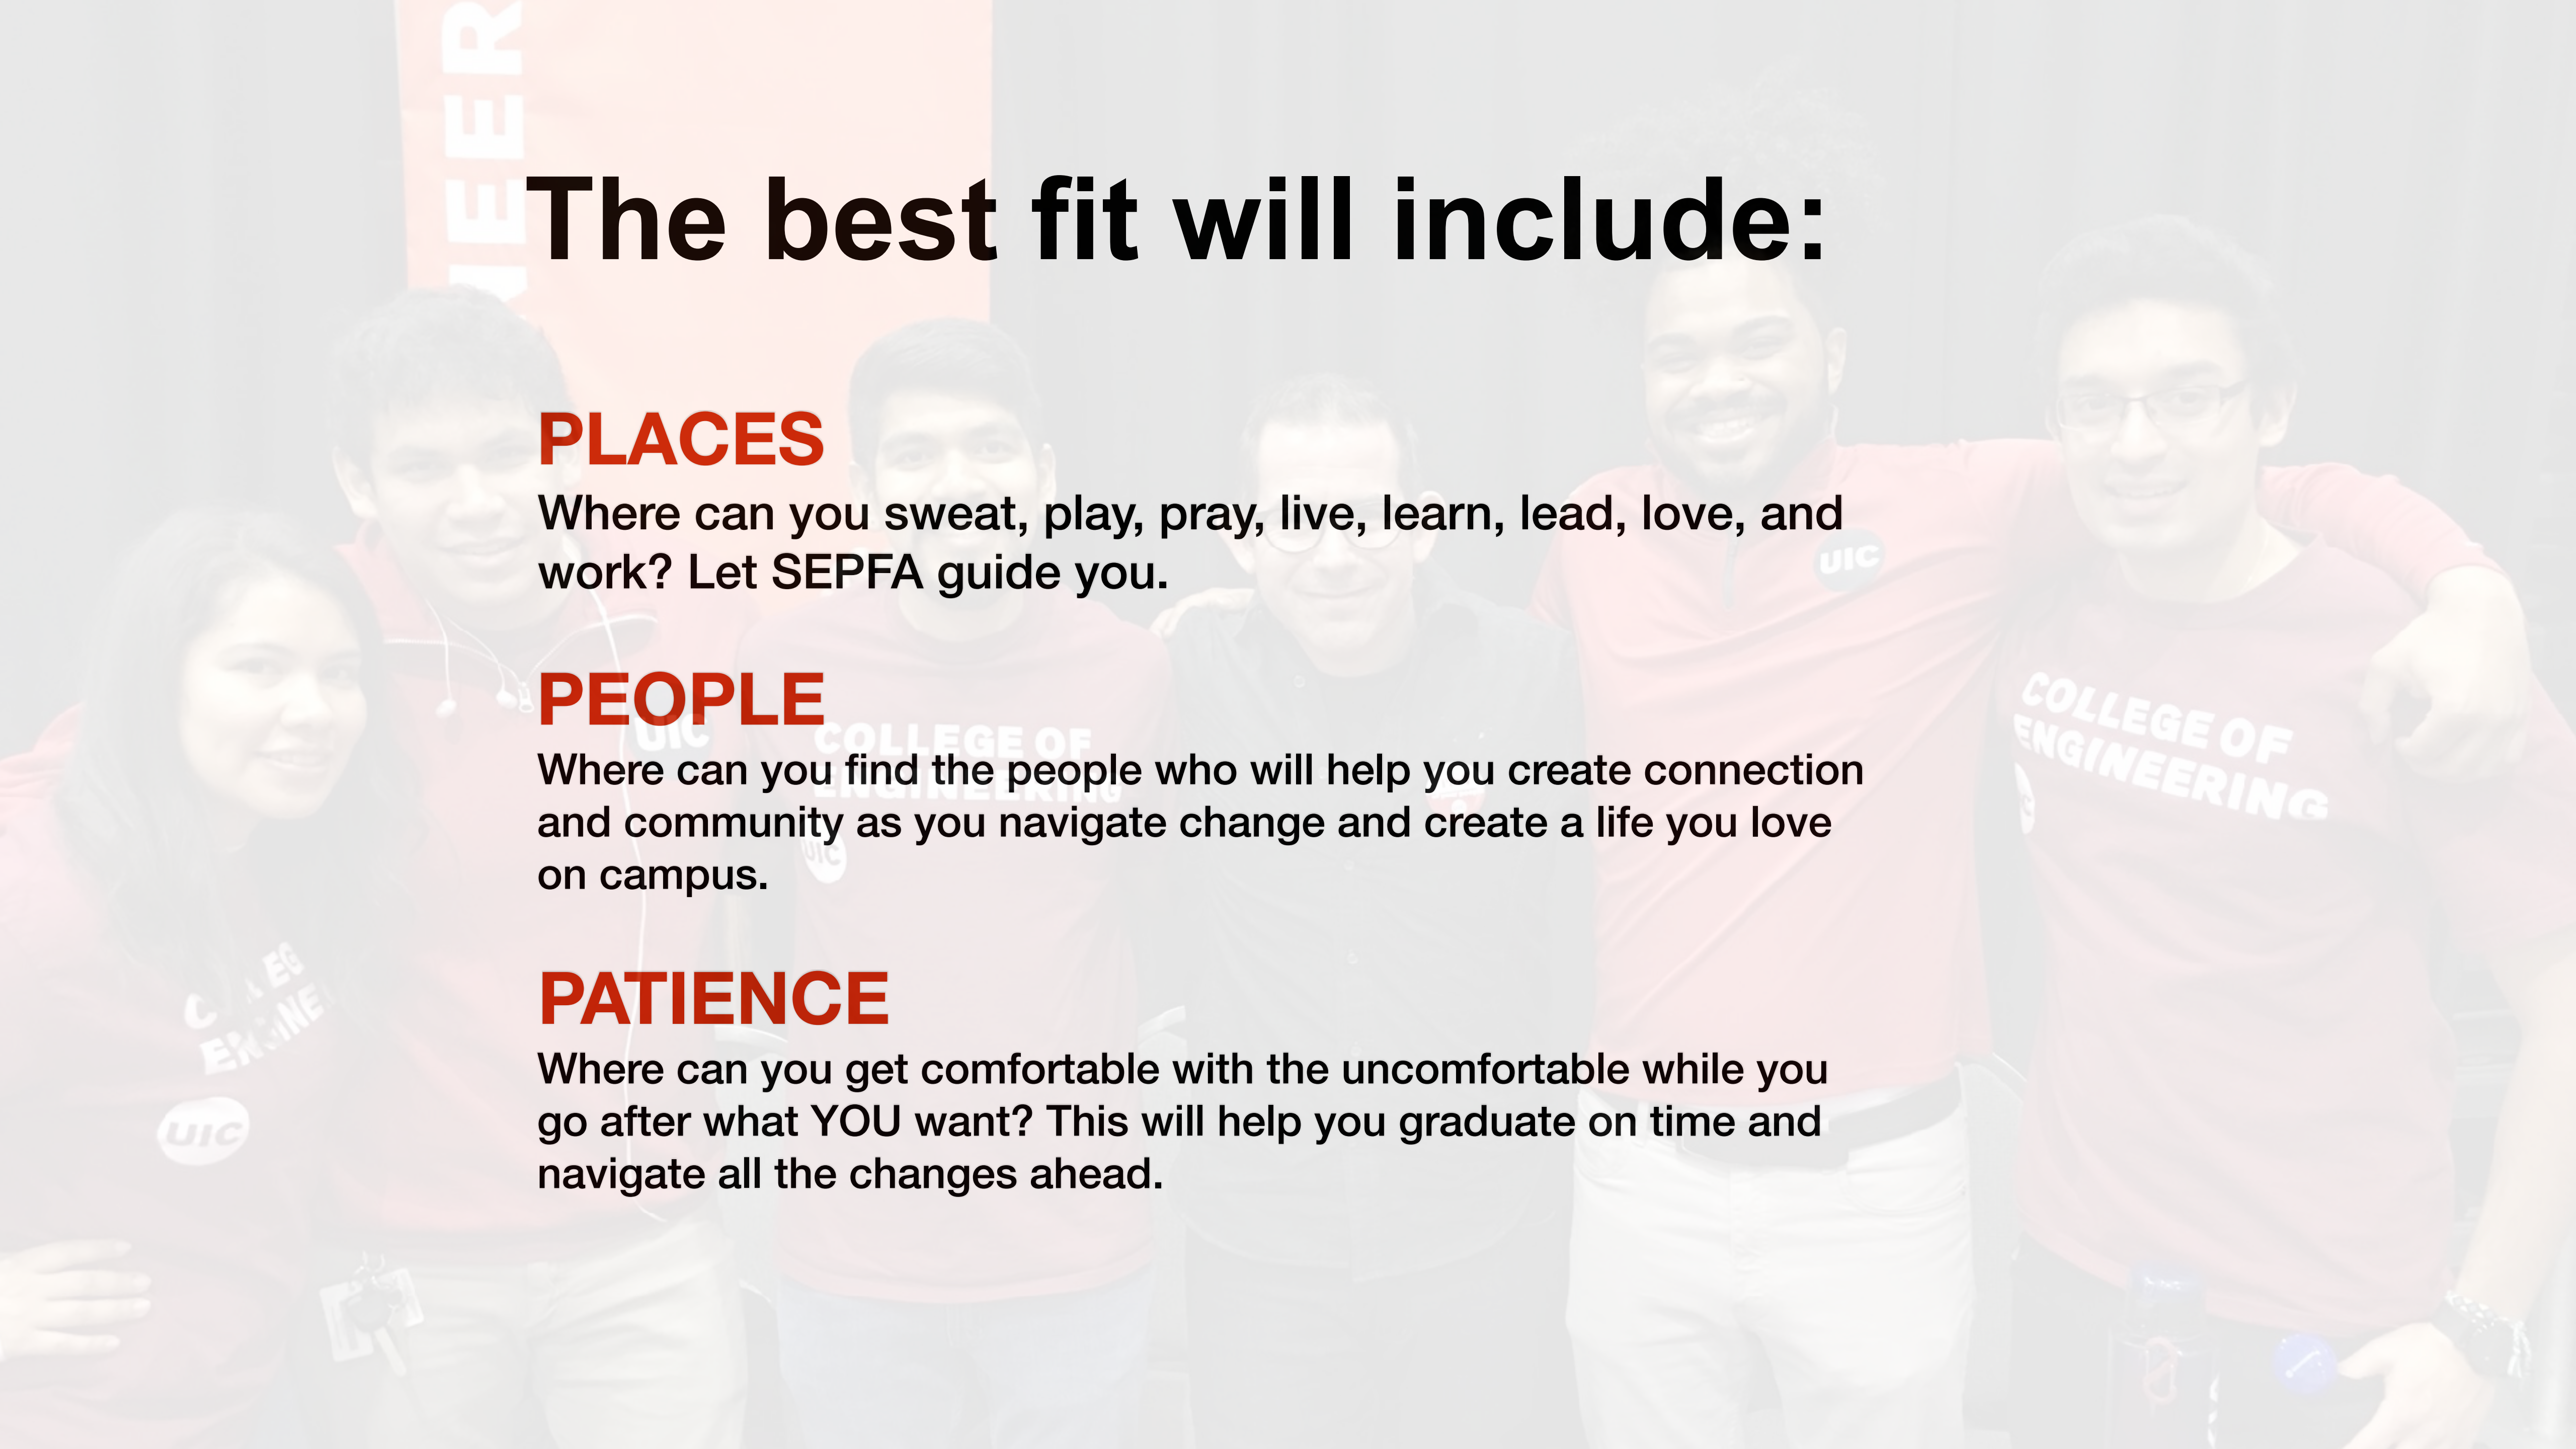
The best fit will include:

PLACES
Where can you sweat, play, pray, live, learn, lead, love, and work? Let SEPFA guide you.

PEOPLE
Where can you find the people who will help you create connection and community as you navigate change and create a life you love on campus.

PATIENCE
Where can you get comfortable with the uncomfortable while you go after what YOU want? This will help you graduate on time and navigate all the changes ahead.